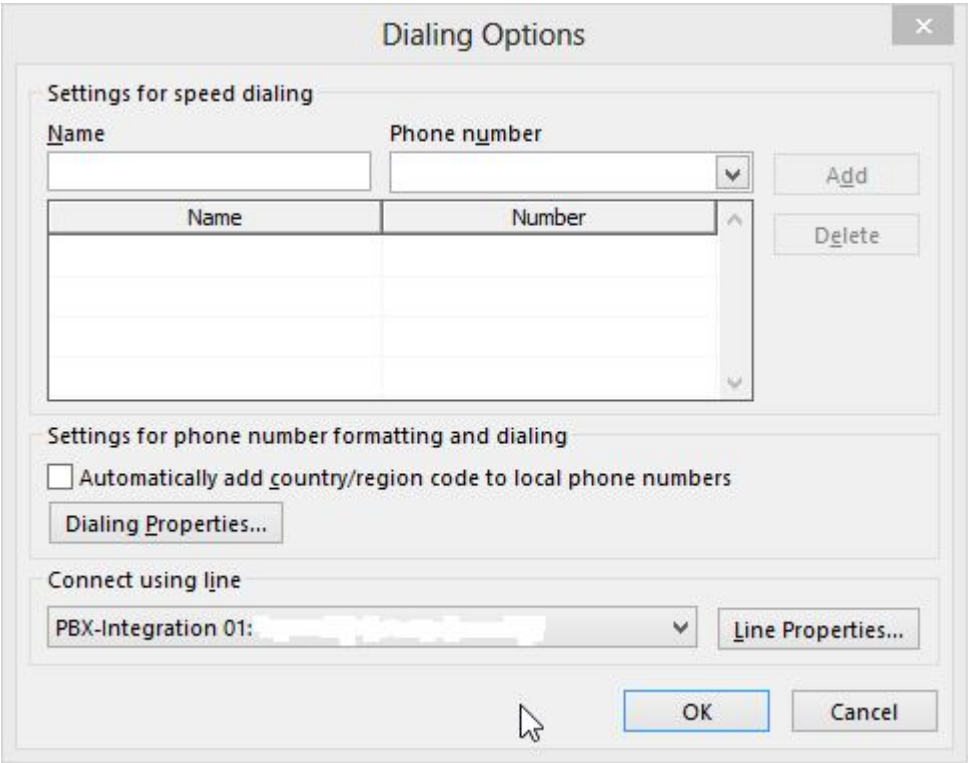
Dialing Options

Settings for speed dialing

Name

Phone number

Add

| Name | Number |
|---|---|
| | |

Delete

Settings for phone number formatting and dialing

Automatically add country/region code to local phone numbers

Dialing Properties...

Connect using line

PBX-Integration 01: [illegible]

Line Properties...

OK

Cancel